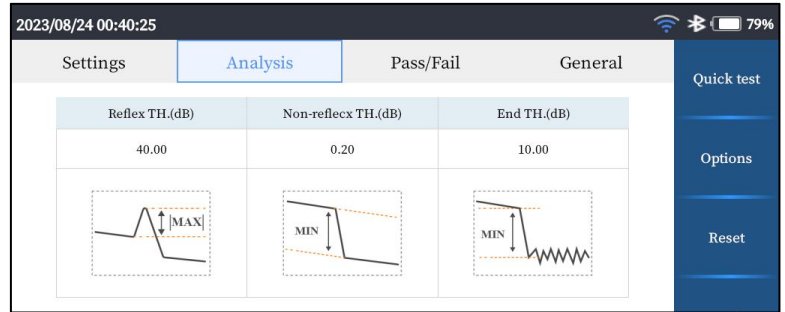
2023/08/24 00:40:25

79%

Settings

Analysis

Pass/Fail

General

Quick test

Options

Reset

| Reflex TH.(dB) | Non-reflecx TH.(dB) | End TH.(dB) |
|---|---|---|
| 40.00 | 0.20 | 10.00 |
| MAX | MIN | MIN |